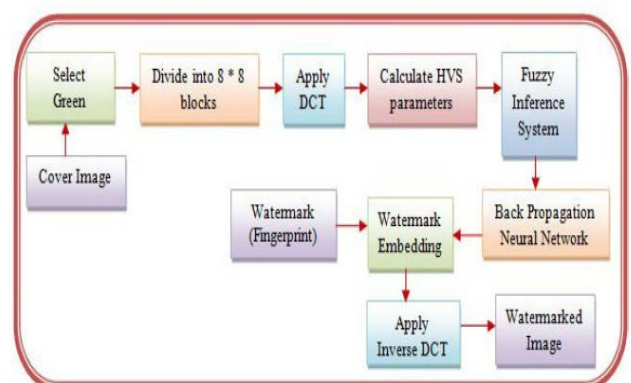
Select Green

Divide into 8 * 8 blocks

Apply DCT

Calculate HVS parameters

Fuzzy Inference System

Cover Image

Watermark (Fingerprint)

Watermark Embedding

Back Propagation Neural Network

Apply Inverse DCT

Watermarked Image